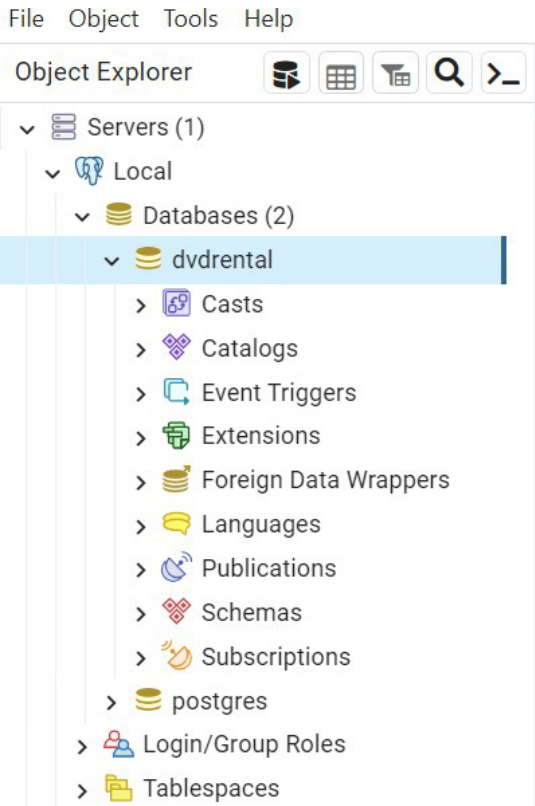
File Object Tools Help

Object Explorer

Servers (1)
Local
Databases (2)
dvdrental
Casts
Catalogs
Event Triggers
Extensions
Foreign Data Wrappers
Languages
Publications
Schemas
Subscriptions
postgres
Login/Group Roles
Tablespaces